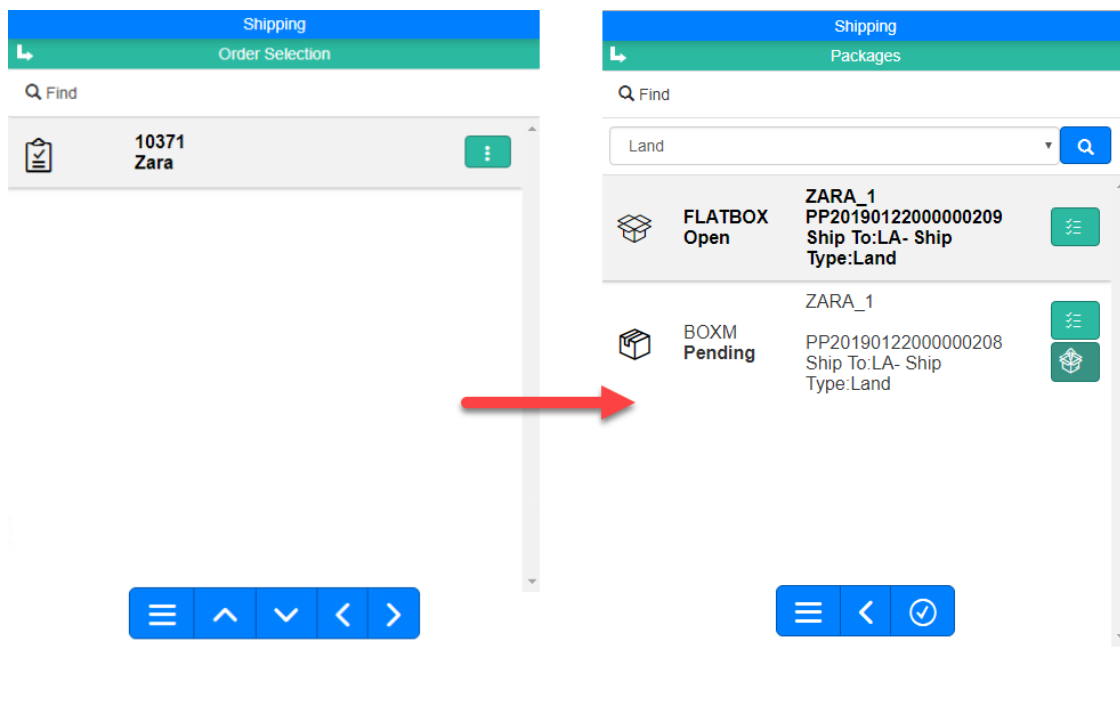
Shipping
Order Selection
Find
10371
Zara

Shipping
Packages
Find
Land
FLATBOX
Open
ZARA_1
PP20190122000000209
Ship To:LA- Ship
Type:Land
BOXM
Pending
ZARA_1
PP20190122000000208
Ship To:LA- Ship
Type:Land